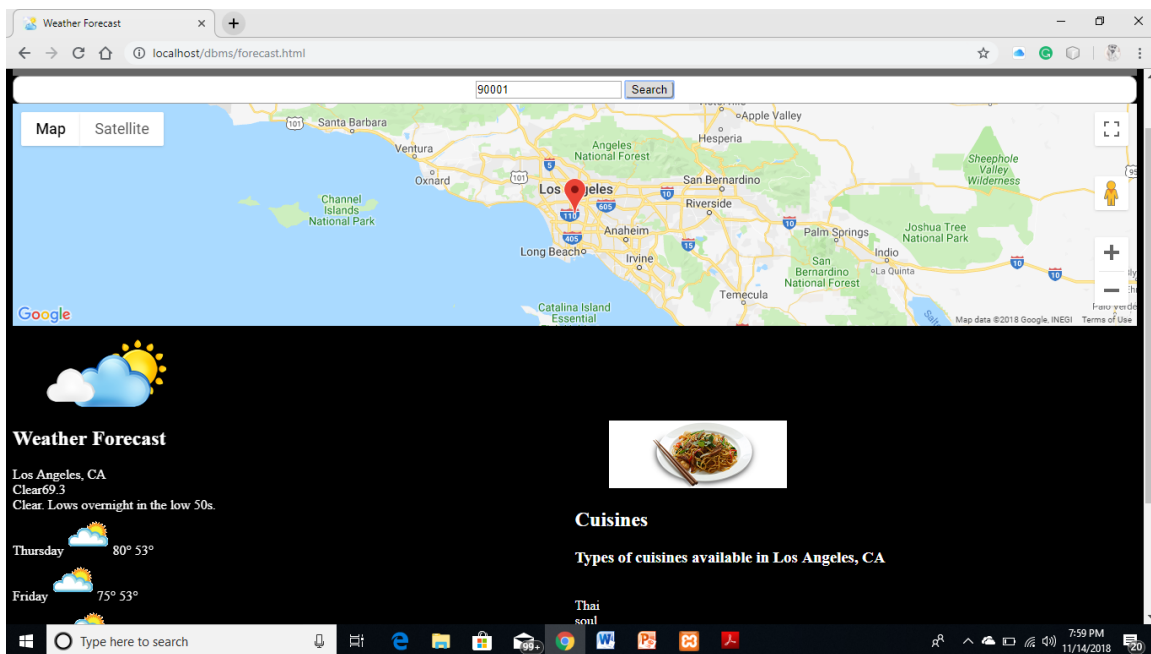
Weather Forecast

localhost/dbms/forecast.html

90001 Search

Map Satellite

Santa Barbara
Ventura
Oxnard
Channel Islands National Park
Angeles National Forest
Hesperia
Apple Valley
Los Angeles
San Bernardino
Riverside
Anaheim
Long Beach
Irvine
Palm Springs
Joshua Tree National Park
Indio
La Quinta
San Bernardino National Forest
Temecula
Catalina Island Essential
Sheephole Valley Wilderness
Google
Map data ©2018 Google, INEGI Terms of Use

Weather Forecast

Los Angeles, CA
Clear69.3
Clear. Lows overnight in the low 50s.

Thursday 80° 53°

Friday 75° 53°

Cuisines

Types of cuisines available in Los Angeles, CA

Thai
soul

Type here to search

99+

7:59 PM
11/14/2018

20